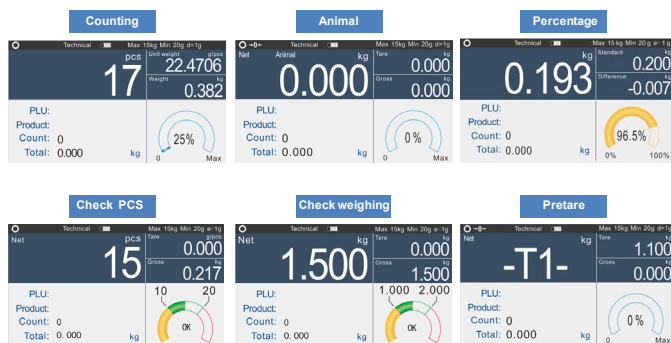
Counting

Technical Max 15kg Min 20g d=1g

pcs 17

Unit weight g/pcs 22.4706

Weight kg 0.382

PLU:
Product:
Count: 0
Total: 0.000 kg

25%

0 Max

Animal

-0- Technical Max 15kg Min 20g d=1g

Net Animal kg 0.000

Tare kg 0.000

Gross kg 0.000

PLU:
Product:
Count: 0
Total: 0.000 kg

0 %

0 Max

Percentage

Technical Max 15 kg Min 20g e= 1 g

0.193

Standard kg 0.200

Difference kg -0.007

PLU:
Product:
Count: 0
Total: 0.000 kg

96.5%

0% 100%

Check PCS

Technical Max 15kg Min 20g e=1g

Net pcs 15

Tare kg 0.000

Gross kg 0.217

PLU:
Product:
Count: 0
Total: 0. 000 kg

10 20

OK

Check weighing

Technical Max 15kg Min 20g e=1g

Net kg 1.500

Tare kg 0.000

Gross kg 1.500

PLU:
Product:
Count: 0
Total: 0.000 kg

1.000 2.000

OK

Pretare

-0- Technical Max 15kg Min 20g e=1g

Net kg -T1-

Tare kg 1.100

Gross kg 0.000

PLU:
Product:
Count: 0
Total: 0.000 kg

0 %